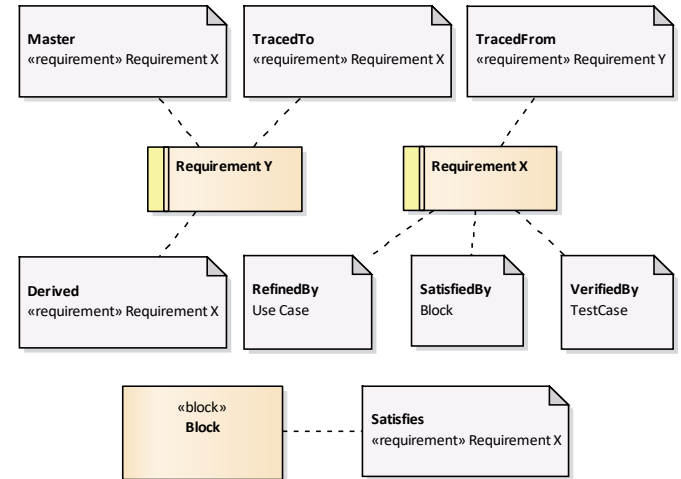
Master
«requirement» Requirement X

TracedTo
«requirement» Requirement X

TracedFrom
«requirement» Requirement Y

Requirement Y

Requirement X

Derived
«requirement» Requirement X

RefinedBy
Use Case

SatisfiedBy
Block

VerifiedBy
TestCase

«block»
Block

Satisfies
«requirement» Requirement X